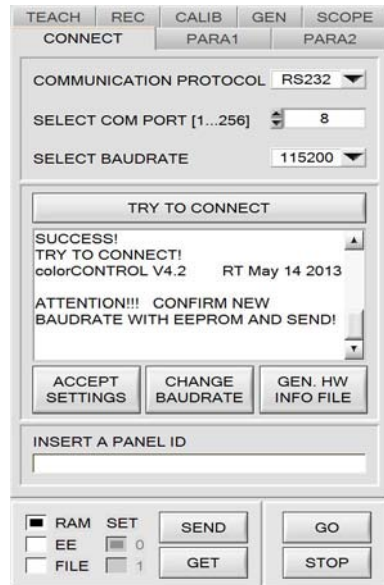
TEACH | REC | CALIB | GEN | SCOPE
CONNECT | PARA1 | PARA2

COMMUNICATION PROTOCOL RS232

SELECT COM PORT [1...256] 8

SELECT BAUDRATE 115200

TRY TO CONNECT

SUCCESS!
TRY TO CONNECT!
colorCONTROL V4.2 RT May 14 2013

ATTENTION!!! CONFIRM NEW BAUDRATE WITH EEPROM AND SEND!

ACCEPT SETTINGS
CHANGE BAUDRATE
GEN. HW INFO FILE

INSERT A PANEL ID

RAM SET
EE 0
FILE 1
SEND
GET
GO
STOP